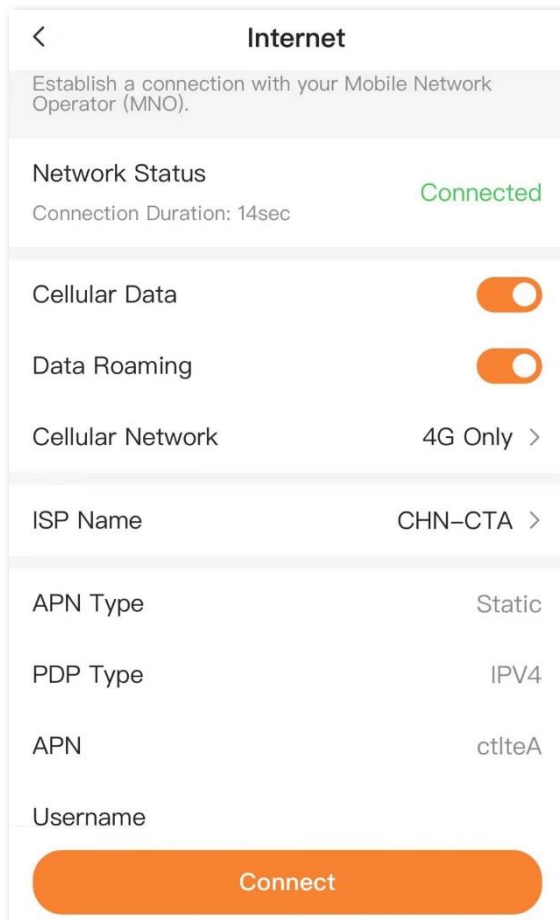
<

Internet

Establish a connection with your Mobile Network Operator (MNO).

Network Status
Connection Duration: 14sec
Connected

Cellular Data

Data Roaming

Cellular Network
4G Only >

ISP Name
CHN-CTA >

APN Type
Static

PDP Type
IPV4

APN
ctlteA

Username

Connect